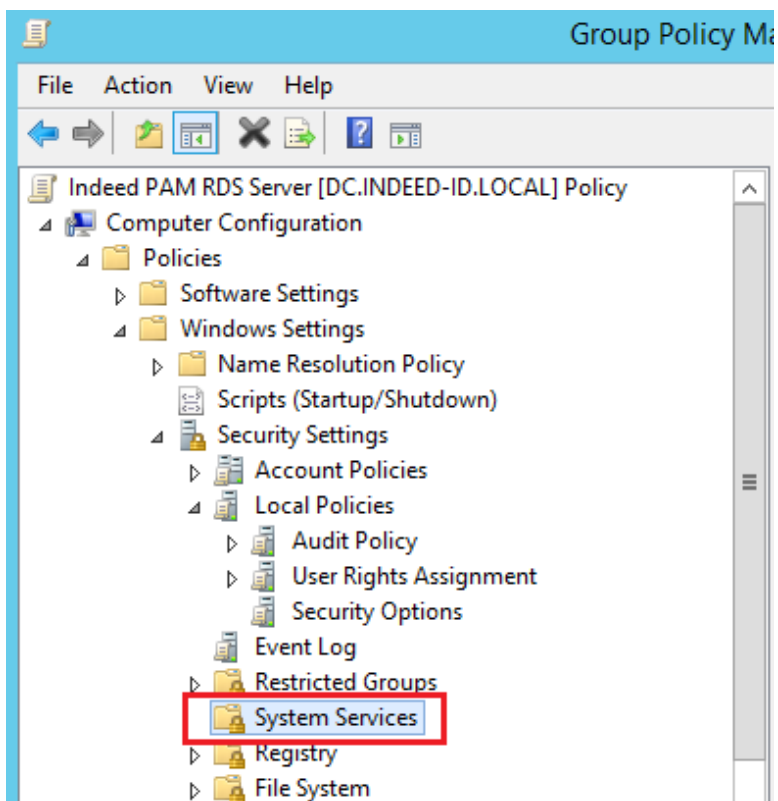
Group Policy Ma

File Action View Help

Indeed PAM RDS Server [DC.INDEED-ID.LOCAL] Policy
Computer Configuration
Policies
Software Settings
Windows Settings
Name Resolution Policy
Scripts (Startup/Shutdown)
Security Settings
Account Policies
Local Policies
Audit Policy
User Rights Assignment
Security Options
Event Log
Restricted Groups
System Services
Registry
File System